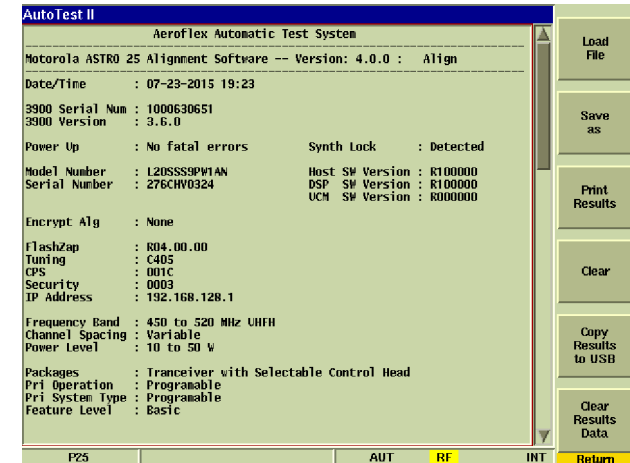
AutoTest II

Aeroflex Automatic Test System

Motorola ASTRO 25 Alignment Software -- Version: 4.0.0 : Align

Date/Time : 07-23-2015 19:23

3900 Serial Num : 1000630651
3900 Version : 3.6.0

Power Up : No fatal errors
Synth Lock : Detected

Model Number : L20SSS9PW1AN
Serial Number : 276CHV0324
Host SW Version : R100000
DSP SW Version : R100000
UCM SW Version : R000000

Encrypt Alg : None

FlashZap : R04.00.00
Tuning : C405
CPS : 001C
Security : 0003
IP Address : 192.168.128.1

Frequency Band : 450 to 520 MHz UHFH
Channel Spacing : Variable
Power Level : 10 to 50 W

Packages : Tranceiver with Selectable Control Head
Pri Operation : Programable
Pri System Type : Programable
Feature Level : Basic

P25 AUT RF INT

Load File

Save as

Print Results

Clear

Copy Results to USB

Clear Results Data

Return